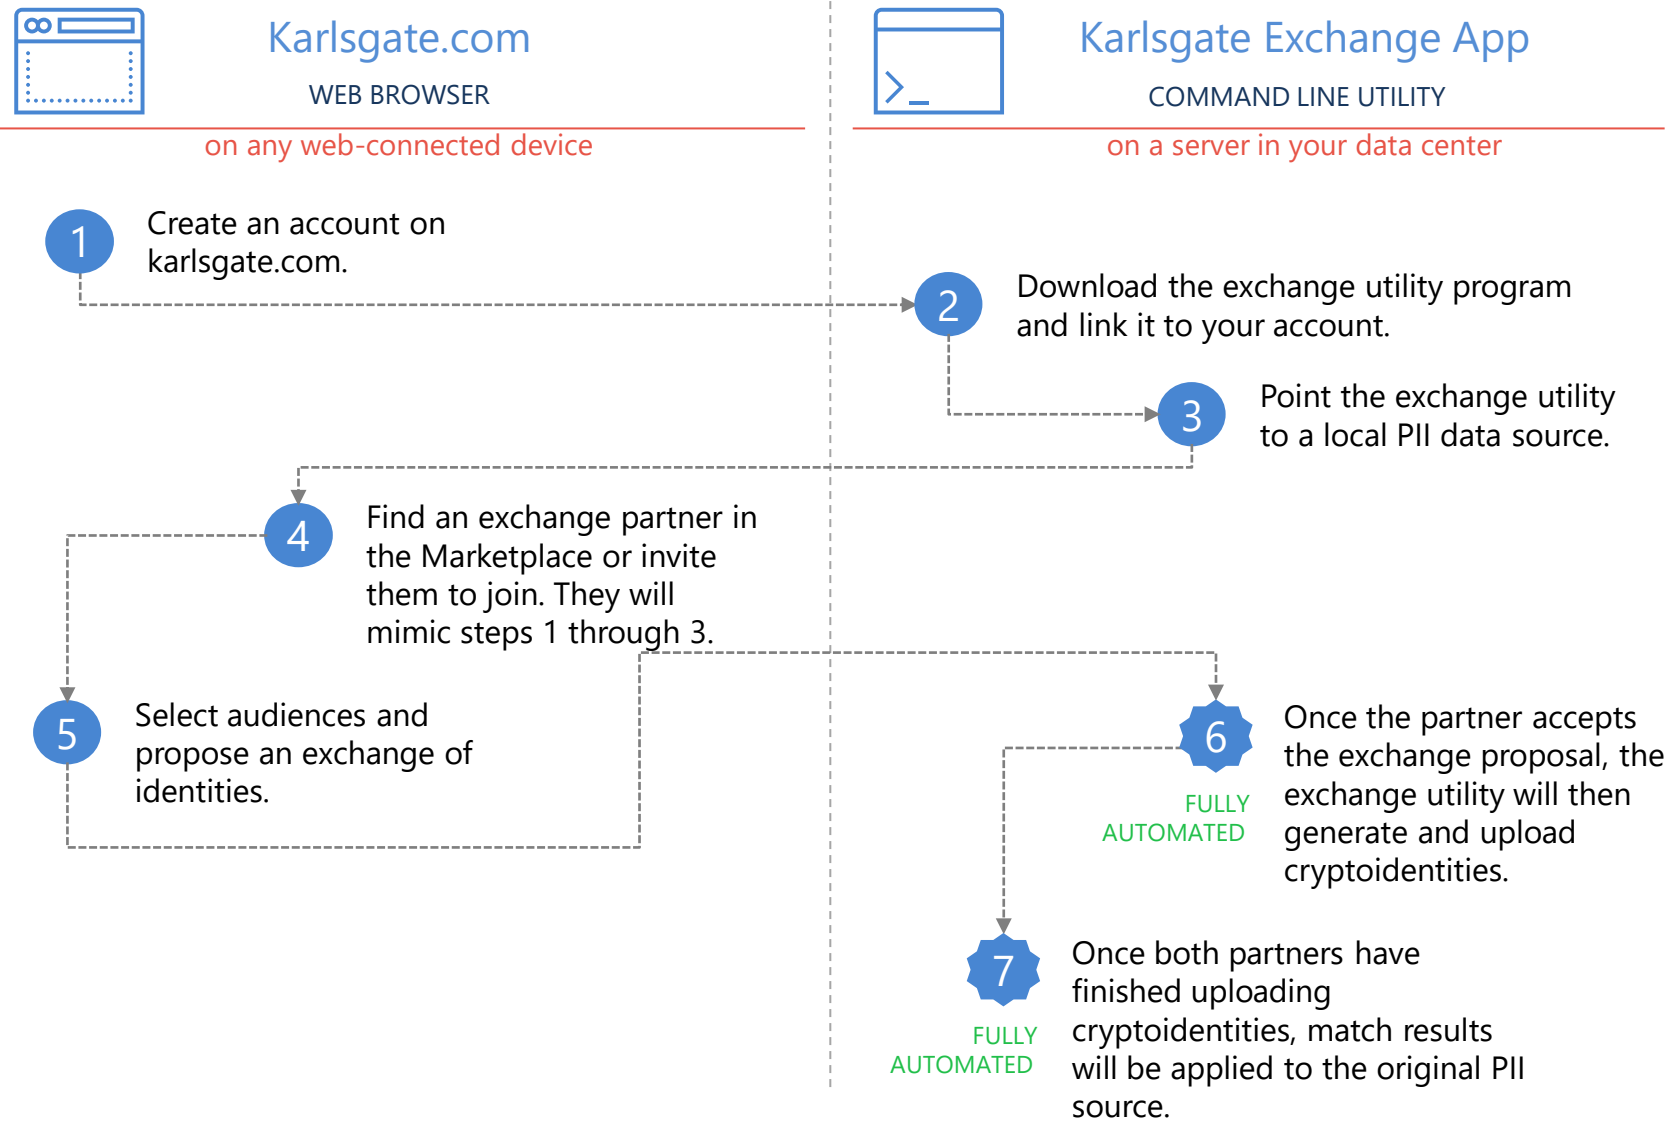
Karlsgate.com
WEB BROWSER
on any web-connected device

Karlsgate Exchange App
COMMAND LINE UTILITY
on a server in your data center

1
Create an account on karlsgate.com.

2
Download the exchange utility program and link it to your account.

3
Point the exchange utility to a local PII data source.

4
Find an exchange partner in the Marketplace or invite them to join. They will mimic steps 1 through 3.

5
Select audiences and propose an exchange of identities.

6
FULLY AUTOMATED
Once the partner accepts the exchange proposal, the exchange utility will then generate and upload cryptoidentities.

7
FULLY AUTOMATED
Once both partners have finished uploading cryptoidentities, match results will be applied to the original PII source.